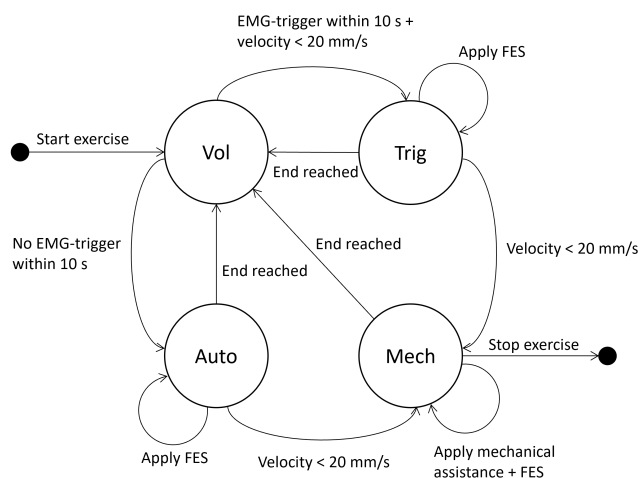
EMG-trigger within 10 s + velocity < 20 mm/s

Apply FES

Start exercise

Vol

Trig

End reached

No EMG-trigger within 10 s

End reached

Velocity < 20 mm/s

End reached

Auto

Mech

Stop exercise

Apply FES

Velocity < 20 mm/s

Apply mechanical assistance + FES